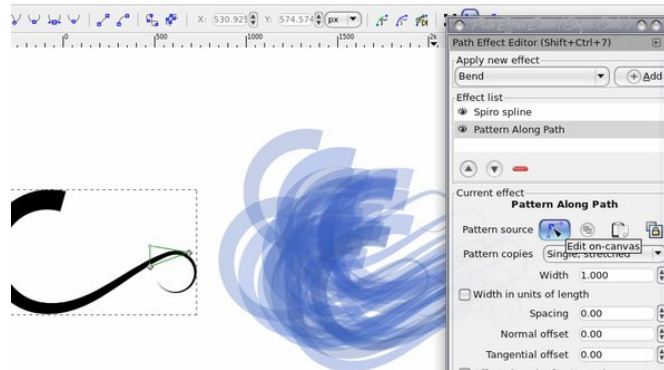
X: 530.925 Y: 574.574 px

500 1000 1500

Path Effect Editor (Shift+Ctrl+7)

Apply new effect

Bend

Add

Effect list

Spiro spline

Pattern Along Path

Current effect

Pattern Along Path

Pattern source

Edit on-canvas

Pattern copies Single, stretched

Width 1.000

Width in units of length

Spacing 0.00

Normal offset 0.00

Tangential offset 0.00